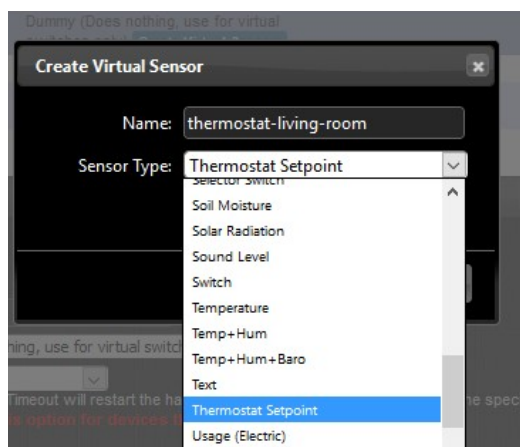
Dummy (Does nothing, use for virtual

Create Virtual Sensor

Name: thermostat-living-room

Sensor Type: Thermostat Setpoint

Selector Switch
Soil Moisture
Solar Radiation
Sound Level
Switch
Temperature
Temp+Hum
Temp+Hum+Baro
Text
Thermostat Setpoint
Usage (Electric)

hing, use for virtual switc

Timeout will restart the ha

s option for devices

he spec